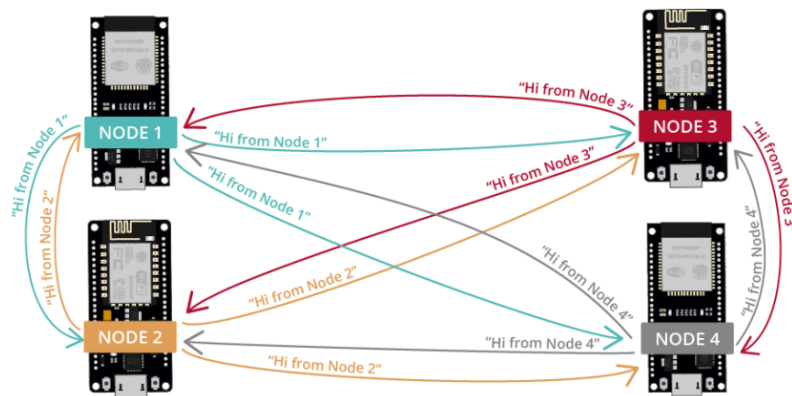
"Hi from Node 3"

NODE 1

NODE 3

"Hi from Node 1"

"Hi from Node 1"

"Hi from Node 2"

"Hi from Node 3"

"Hi from Node 3"

"Hi from Node 1"

"Hi from Node 2"

"Hi from Node 4"

"Hi from Node 4"

NODE 2

NODE 4

"Hi from Node 4"

"Hi from Node 2"